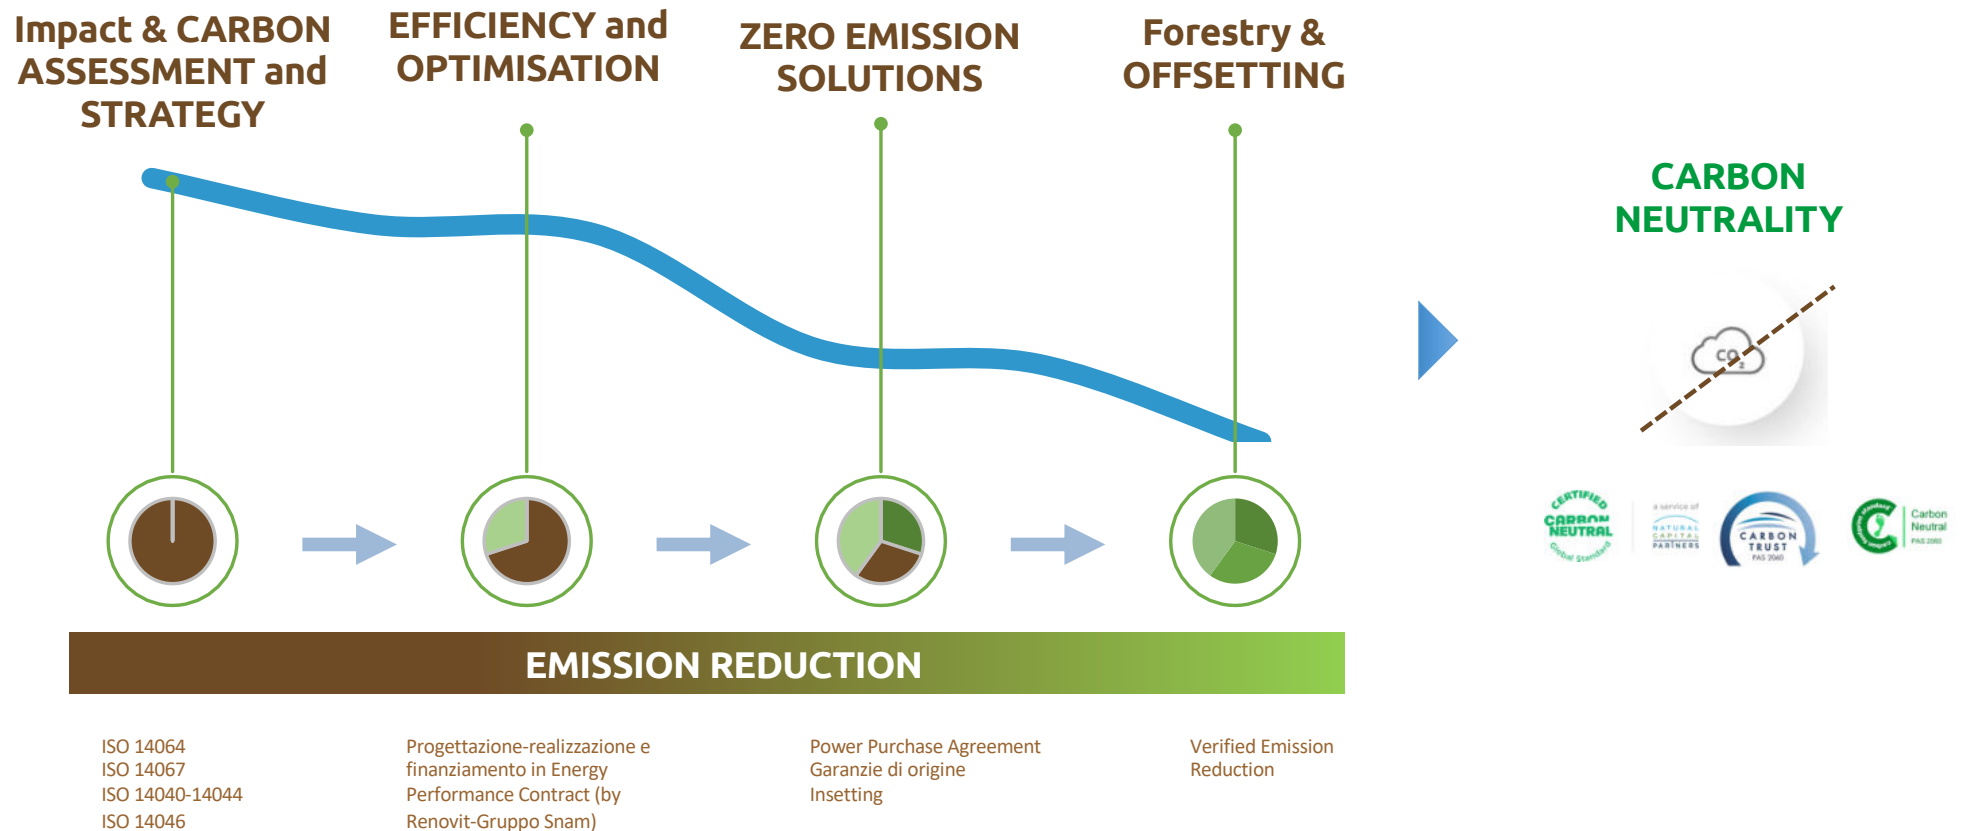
Impact & CARBON ASSESSMENT and STRATEGY

EFFICIENCY and OPTIMISATION

ZERO EMISSION SOLUTIONS

Forestry & OFFSETTING

CARBON NEUTRALITY

$CO_2$

CERTIFIED CARBON NEUTRAL Global Standard

a service of NATURAL CAPITAL PARTNERS

CARBON TRUST PAS 2060

Carbon Neutral PAS 2060

EMISSION REDUCTION

ISO 14064
ISO 14067
ISO 14040-14044
ISO 14046

Progettazione-realizzazione e finanziamento in Energy Performance Contract (by Renovit-Gruppo Snam)

Power Purchase Agreement
Garanzie di origine
Insetting

Verified Emission Reduction